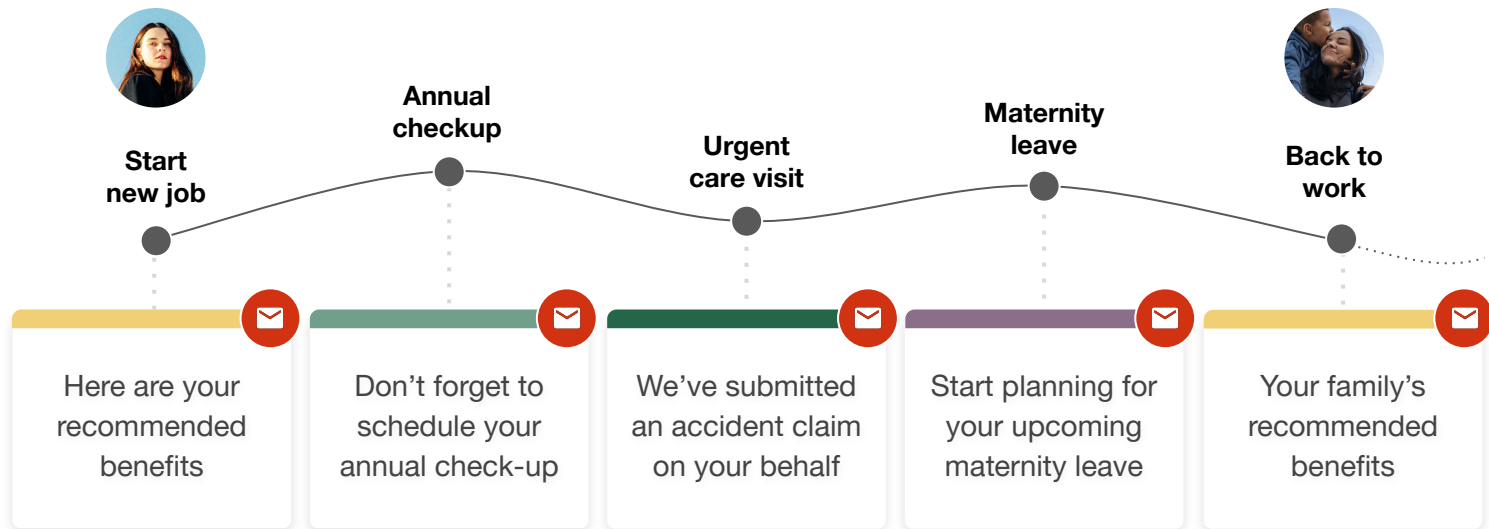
Start new job

Annual checkup

Urgent care visit

Maternity leave

Back to work

Here are your recommended benefits

Don’t forget to schedule your annual check-up

We’ve submitted an accident claim on your behalf

Start planning for your upcoming maternity leave

Your family’s recommended benefits